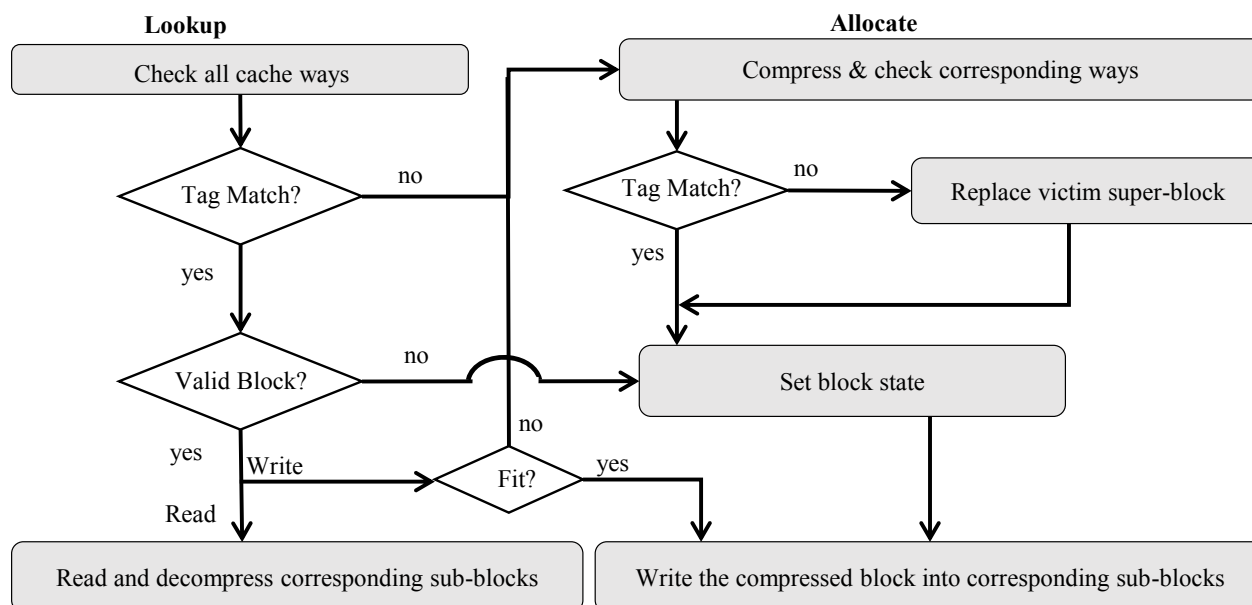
Lookup

Allocate

Check all cache ways

Compress & check corresponding ways

Tag Match?

no

yes

Tag Match?

no

Replace victim super-block

yes

Valid Block?

no

Set block state

no

yes

Write

Fit?

yes

Read

Read and decompress corresponding sub-blocks

Write the compressed block into corresponding sub-blocks